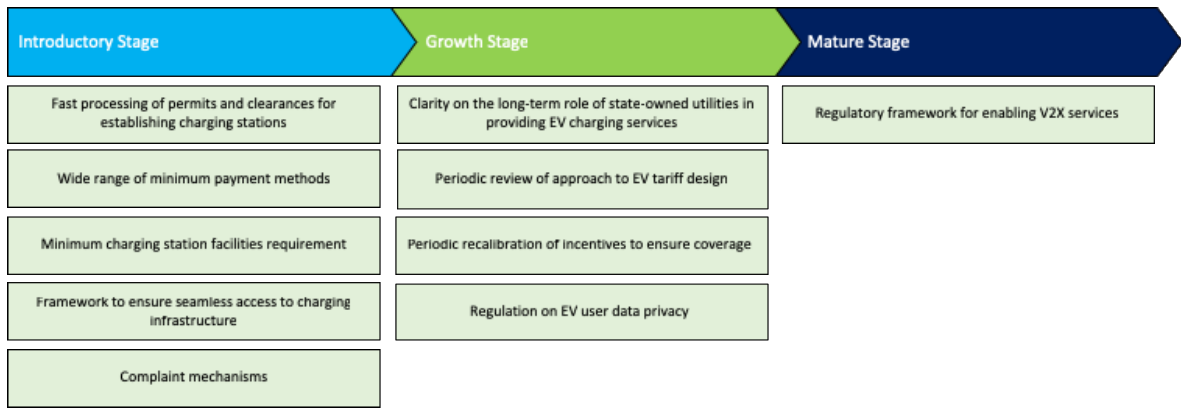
Introductory Stage

Fast processing of permits and clearances for establishing charging stations

Wide range of minimum payment methods

Minimum charging station facilities requirement

Framework to ensure seamless access to charging infrastructure

Complaint mechanisms

Growth Stage

Clarity on the long-term role of state-owned utilities in providing EV charging services

Periodic review of approach to EV tariff design

Periodic recalibration of incentives to ensure coverage

Regulation on EV user data privacy

Mature Stage

Regulatory framework for enabling V2X services